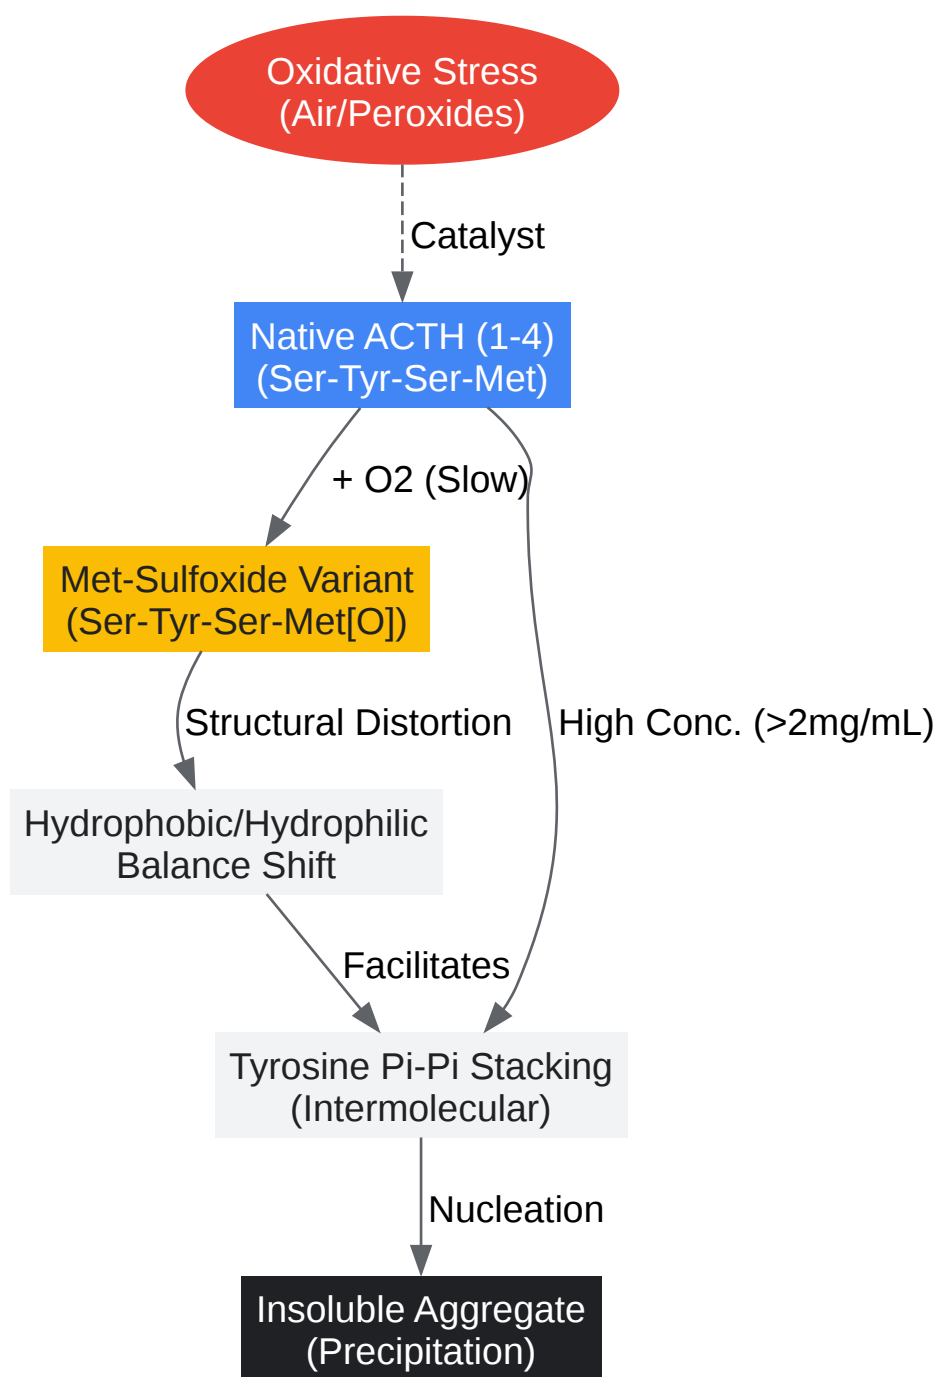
Oxidative Stress
(Air/Peroxides)

Catalyst

Native ACTH (1-4)
(Ser-Tyr-Ser-Met)

+ O2 (Slow)

Met-Sulfoxide Variant
(Ser-Tyr-Ser-Met[O])

Structural Distortion

High Conc. (>2mg/mL)

Hydrophobic/Hydrophilic
Balance Shift

Facilitates

Tyrosine Pi-Pi Stacking
(Intermolecular)

Nucleation

Insoluble Aggregate
(Precipitation)